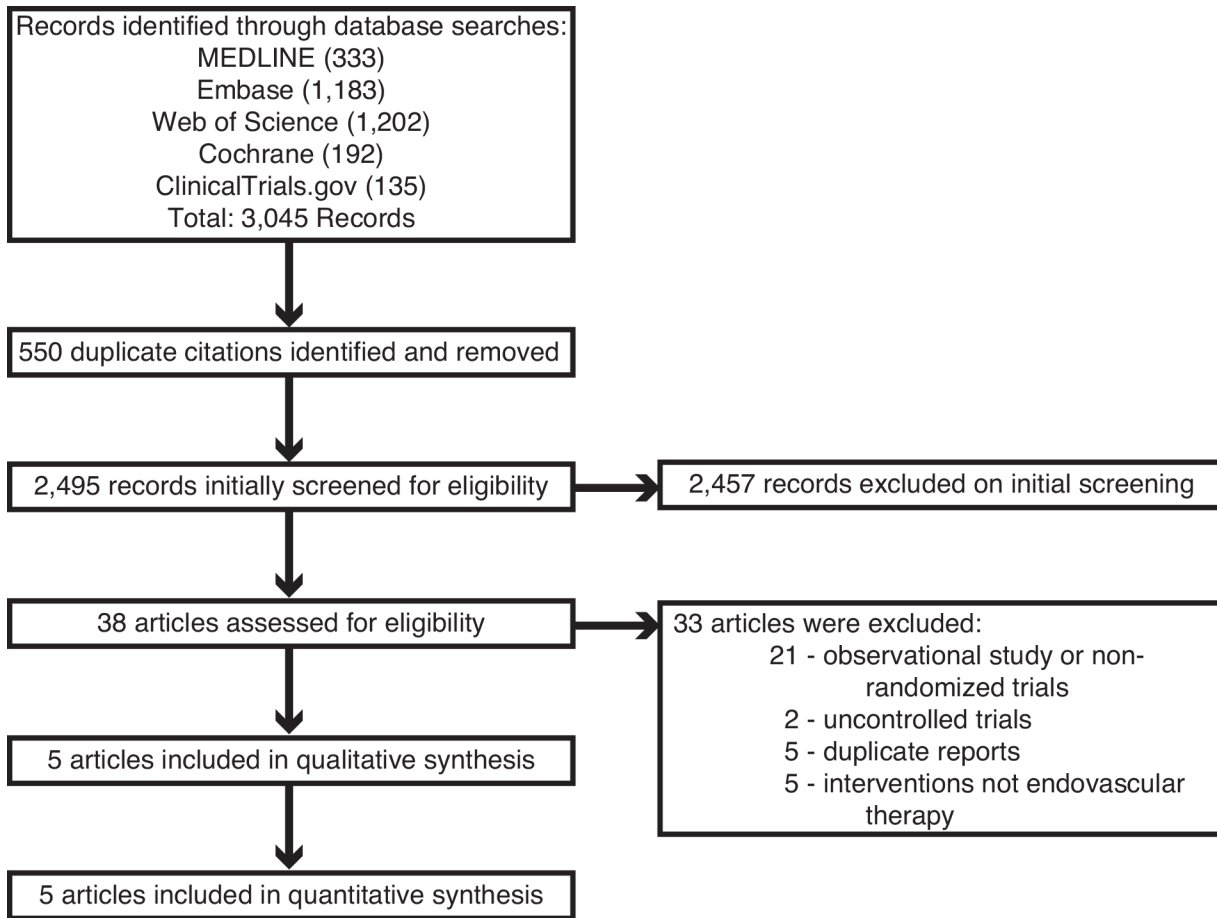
Records identified through database searches:
MEDLINE (333)
Embase (1,183)
Web of Science (1,202)
Cochrane (192)
ClinicalTrials.gov (135)
Total: 3,045 Records

550 duplicate citations identified and removed

2,495 records initially screened for eligibility

2,457 records excluded on initial screening

38 articles assessed for eligibility

33 articles were excluded:
21 - observational study or non-randomized trials
2 - uncontrolled trials
5 - duplicate reports
5 - interventions not endovascular therapy

5 articles included in qualitative synthesis

5 articles included in quantitative synthesis